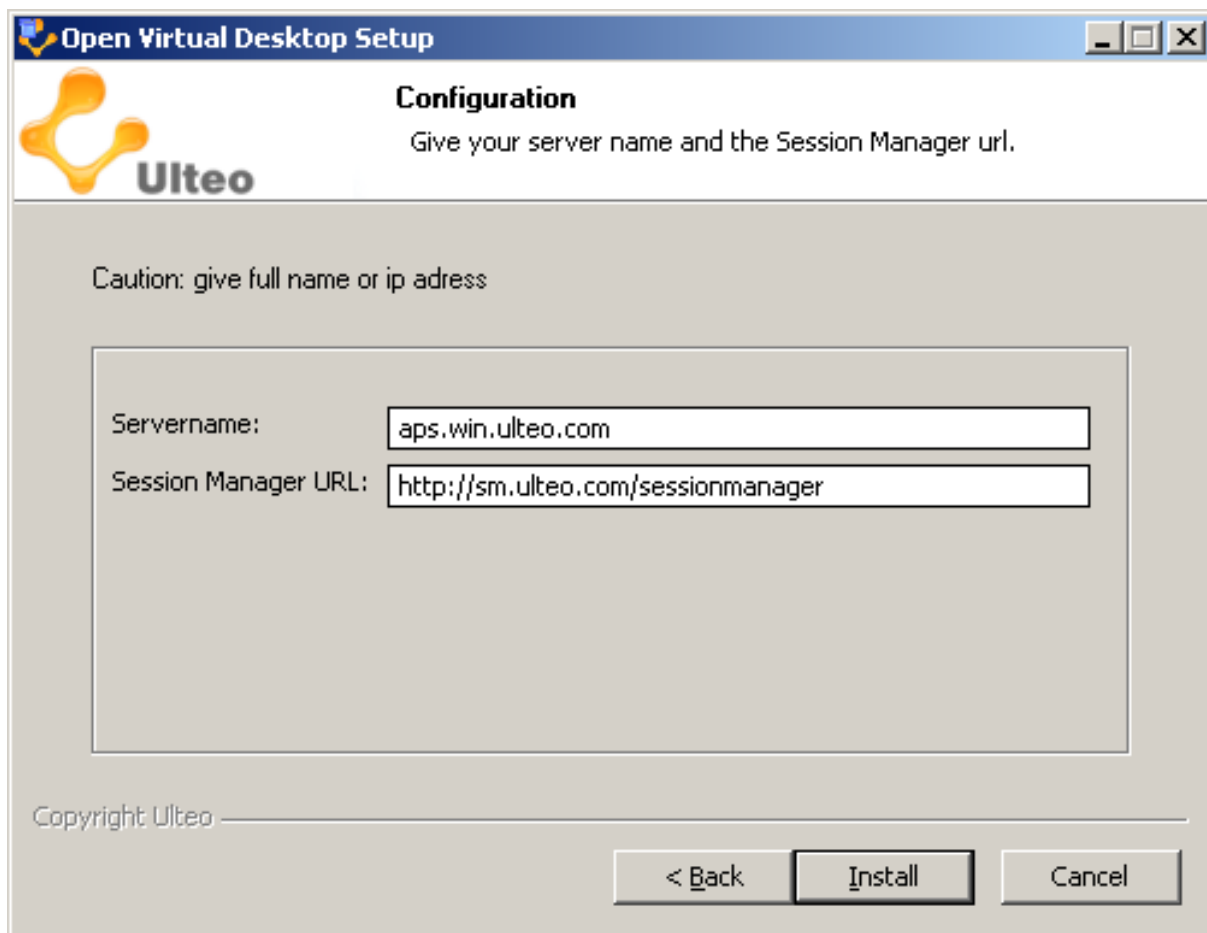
Open Virtual Desktop Setup

Ulteo

Configuration

Give your server name and the Session Manager url.

Caution: give full name or ip adress

Servername: aps.win.ulteo.com

Session Manager URL: http://sm.ulteo.com/sessionmanager

Copyright Ulteo

< Back

Install

Cancel